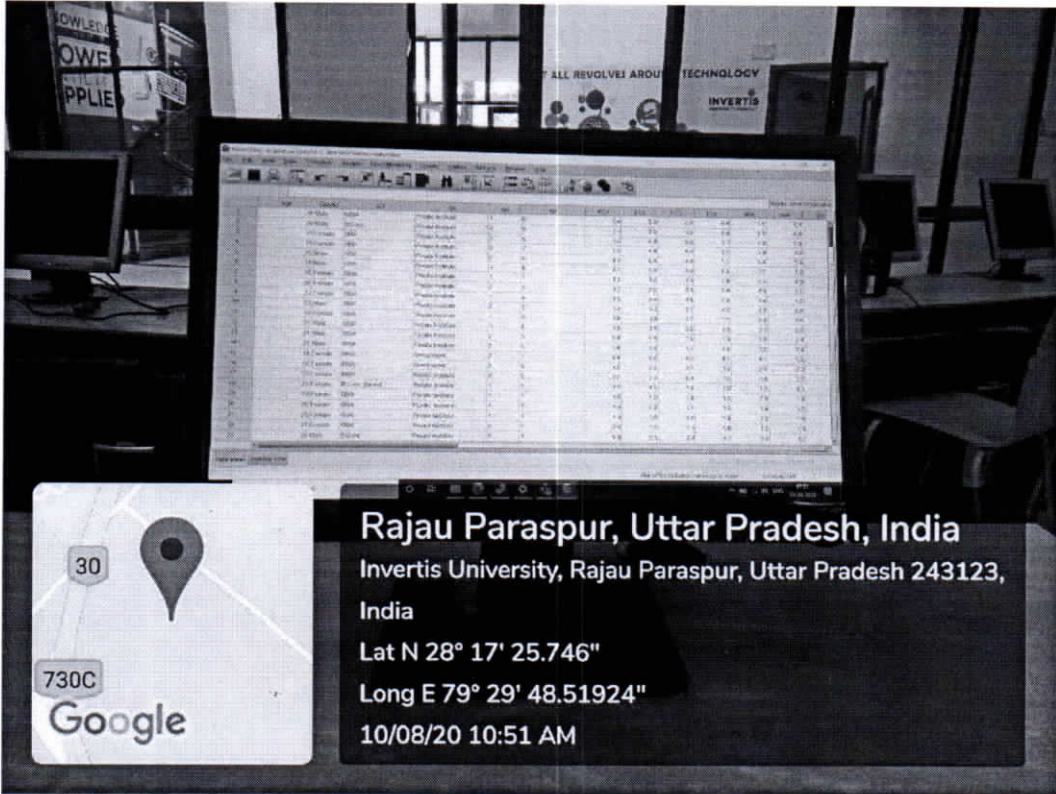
OWLEDG
OWE
PPLIE

T ALL REVOLVES AROUND TECHNOLOGY
INVERTIS

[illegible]

30
730C
Google

Rajau Paraspur, Uttar Pradesh, India
Invertis University, Rajau Paraspur, Uttar Pradesh 243123, India
Lat N 28° 17' 25.746"
Long E 79° 29' 48.51924"
10/08/20 10:51 AM